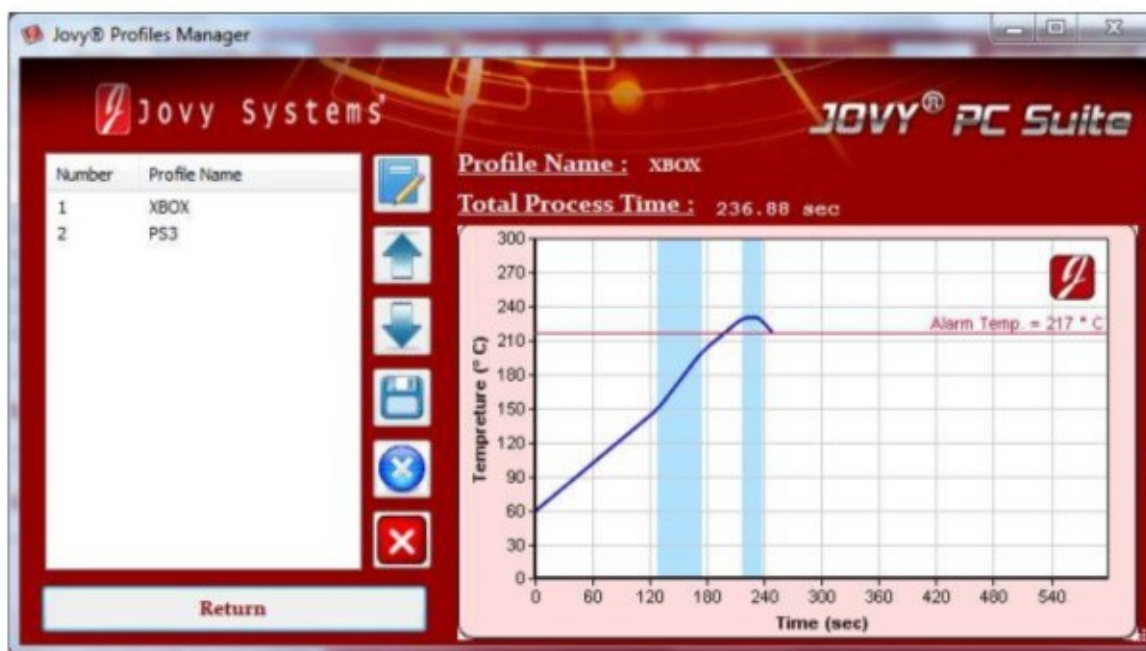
Jovy® Profiles Manager

Jovy Systems

JOVY® PC Suite

| Number | Profile Name |
|---|---|
| 1 | XBOX |
| 2 | PS3 |

Return

Profile Name : XBOX

Total Process Time : 236.88 sec

300
270
240
210
180
150
120
90
60
30
0

Alarm Temp. = 217 ° C

Tempreture (° C)

0 60 120 180 240 300 360 420 480 540

Time (sec)